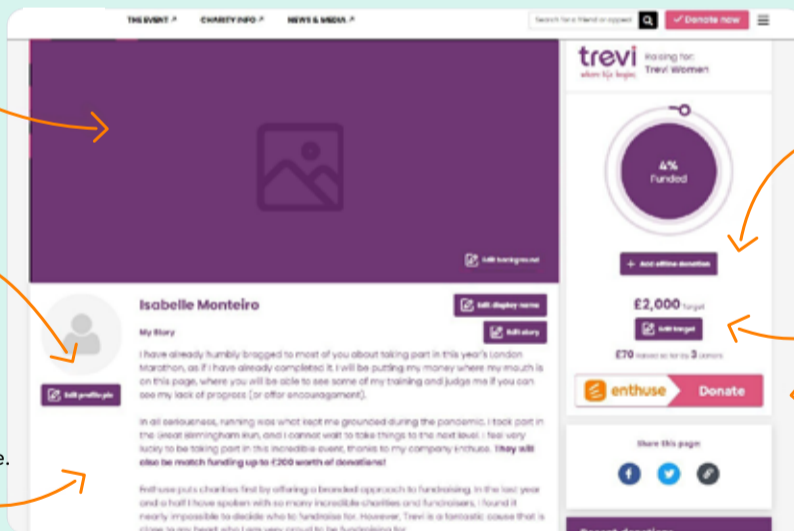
THE EVENT ↗ CHARITY INFO ↗ NEWS & MEDIA ↗

Search for a friend or appeal

Donate now

trevi
when life begins

Raising for:
Trevi Women

Edit background

4%
Funded

Add offline donation

£2,000 Target

Edit target

£70 raised so far by 3 donors

Isabelle Monteiro

Edit display name

My Story

Edit story

Edit profile pic

I have already humbly bragged to most of you about taking part in this year's London Marathon, as if I have already completed it. I will be putting my money where my mouth is on this page, where you will be able to see some of my training and judge me if you can see my lack of progress (or offer encouragement).

In all seriousness, running was what kept me grounded during the pandemic. I took part in the Great Birmingham Run, and I cannot wait to take things to the next level. I feel very lucky to be taking part in this incredible event, thanks to my company Enthuse. They will also be match funding up to £200 worth of donations!

Enthuse puts charities first by offering a branded approach to fundraising. In the last year and a half I have spoken with so many incredible charities and fundraisers, I found it nearly impossible to decide who to fundraise for. However, Trevi is a fantastic cause that is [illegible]

enthuse Donate

Share this page

e.